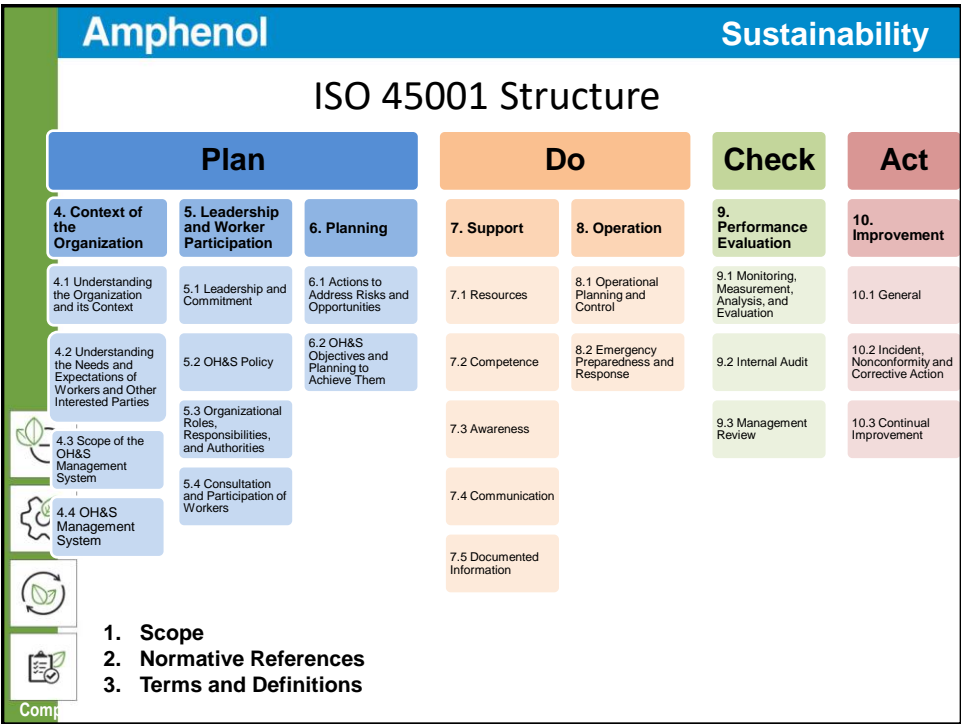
Amphenol

Sustainability

ISO 45001 Structure

Plan

Do

Check

Act

4. Context of the Organization

4.1 Understanding the Organization and its Context

4.2 Understanding the Needs and Expectations of Workers and Other Interested Parties

4.3 Scope of the OH&S Management System

4.4 OH&S Management System

5. Leadership and Worker Participation

5.1 Leadership and Commitment

5.2 OH&S Policy

5.3 Organizational Roles, Responsibilities, and Authorities

5.4 Consultation and Participation of Workers

6. Planning

6.1 Actions to Address Risks and Opportunities

6.2 OH&S Objectives and Planning to Achieve Them

7. Support

7.1 Resources

7.2 Competence

7.3 Awareness

7.4 Communication

7.5 Documented Information

8. Operation

8.1 Operational Planning and Control

8.2 Emergency Preparedness and Response

9. Performance Evaluation

9.1 Monitoring, Measurement, Analysis, and Evaluation

9.2 Internal Audit

9.3 Management Review

10. Improvement

10.1 General

10.2 Incident, Nonconformity and Corrective Action

10.3 Continual Improvement

1. Scope
2. Normative References
3. Terms and Definitions

Comp